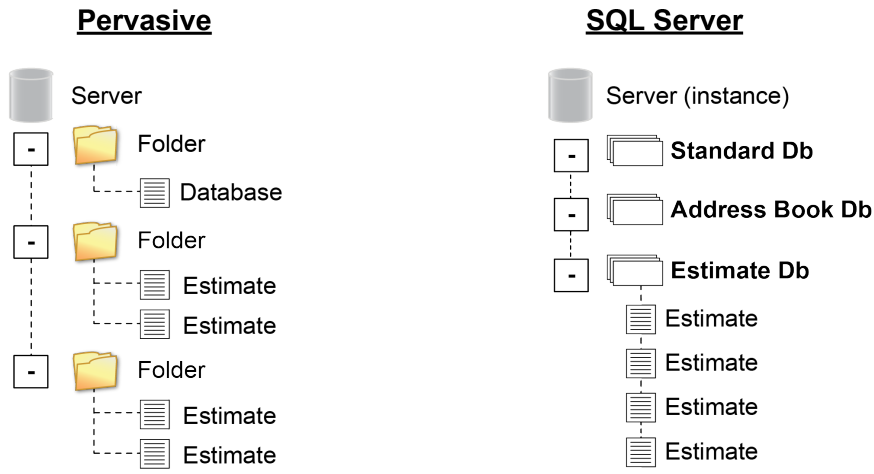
Pervasive

Server

- Folder

Database

- Folder

Estimate

Estimate

- Folder

Estimate

Estimate

SQL Server

Server (instance)

- Standard Db

- Address Book Db

- Estimate Db

Estimate

Estimate

Estimate

Estimate